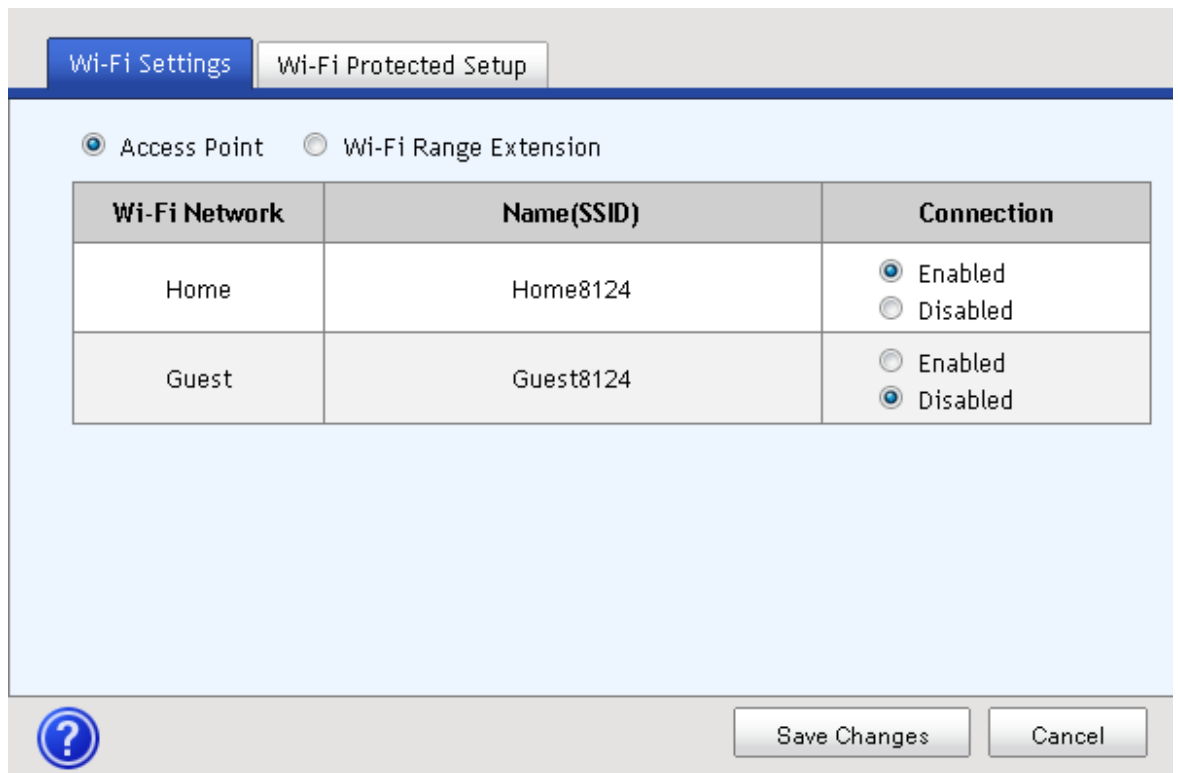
Wi-Fi Settings | Wi-Fi Protected Setup

Access Point   Wi-Fi Range Extension

| Wi-Fi Network | Name(SSID) | Connection |
|---|---|---|
| Home | Home8124 | Enabled Disabled |
| Guest | Guest8124 | Enabled Disabled |

?

Save Changes   Cancel